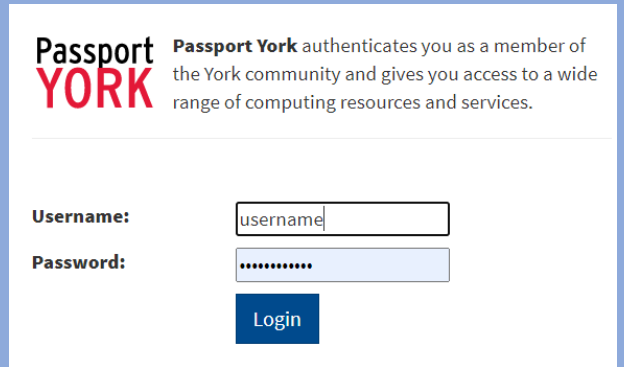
Passport YORK

**Passport York** authenticates you as a member of the York community and gives you access to a wide range of computing resources and services.

**Username:** username

**Password:** ••••••••••••

Login